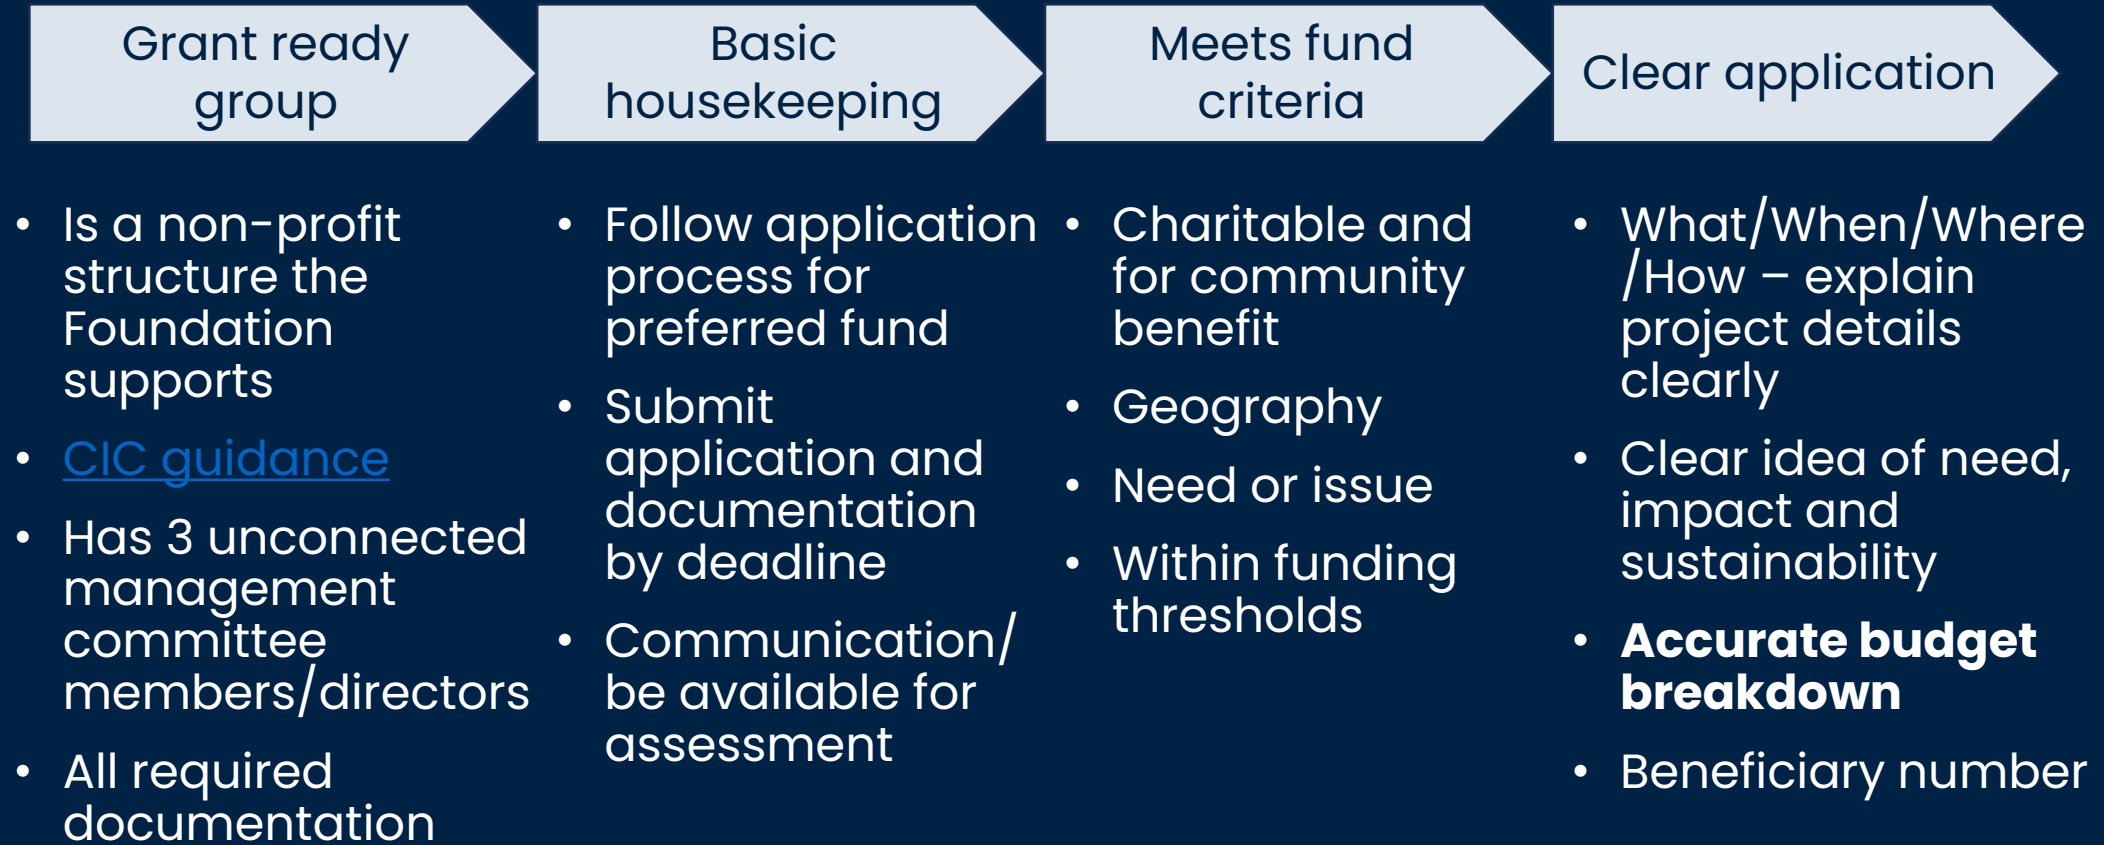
Grant ready group

- Is a non-profit structure the Foundation supports
- CIC guidance
- Has 3 unconnected management committee members/directors
- All required documentation

Basic housekeeping

- Follow application process for preferred fund
- Submit application and documentation by deadline
- Communication/ be available for assessment

Meets fund criteria

- Charitable and for community benefit
- Geography
- Need or issue
- Within funding thresholds

Clear application

- What/When/Where /How – explain project details clearly
- Clear idea of need, impact and sustainability
- **Accurate budget breakdown**
- Beneficiary number